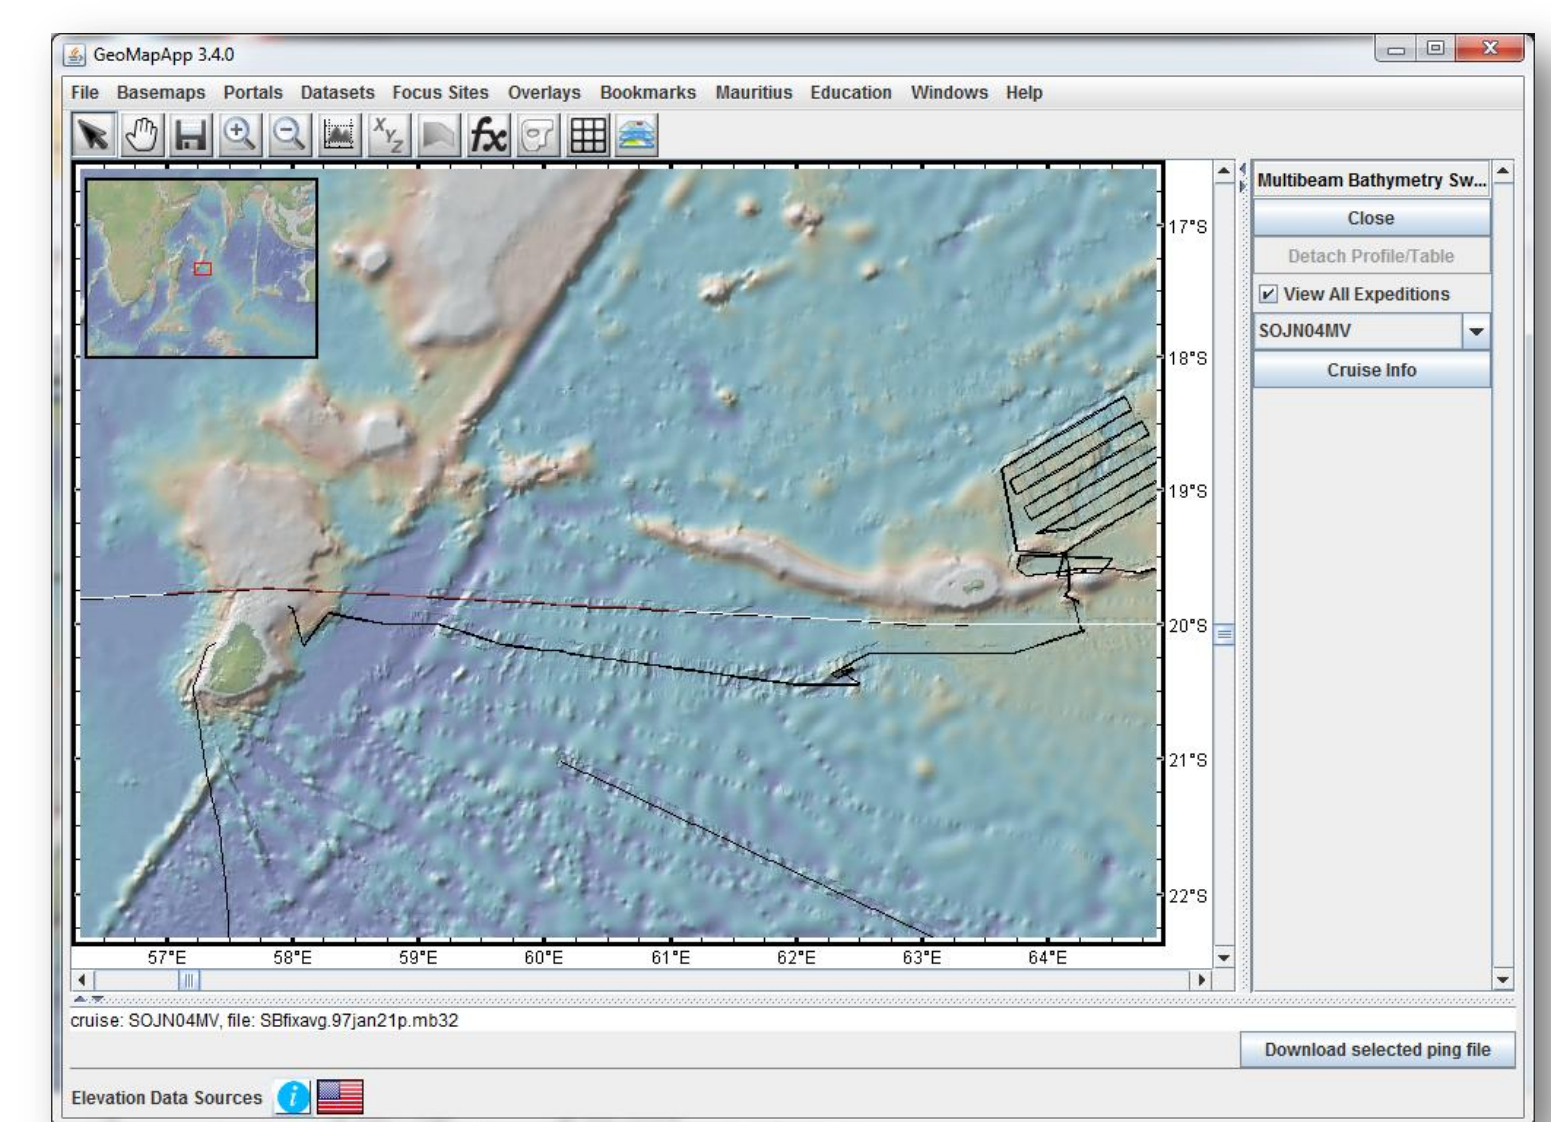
GeoMapApp 3.4.0

File Basemaps Portals Datasets Focus Sites Overlays Bookmarks Mauritius Education Windows Help

$^{X}Y_{Z}$ $fx$

17°S
18°S
19°S
20°S
21°S
22°S

57°E 58°E 59°E 60°E 61°E 62°E 63°E 64°E

Multibeam Bathymetry Sw...
Close
Detach Profile/Table
View All Expeditions
SOJN04MV
Cruise Info

cruise: SOJN04MV, file: SBfixavg.97jan21p.mb32

Download selected ping file

Elevation Data Sources